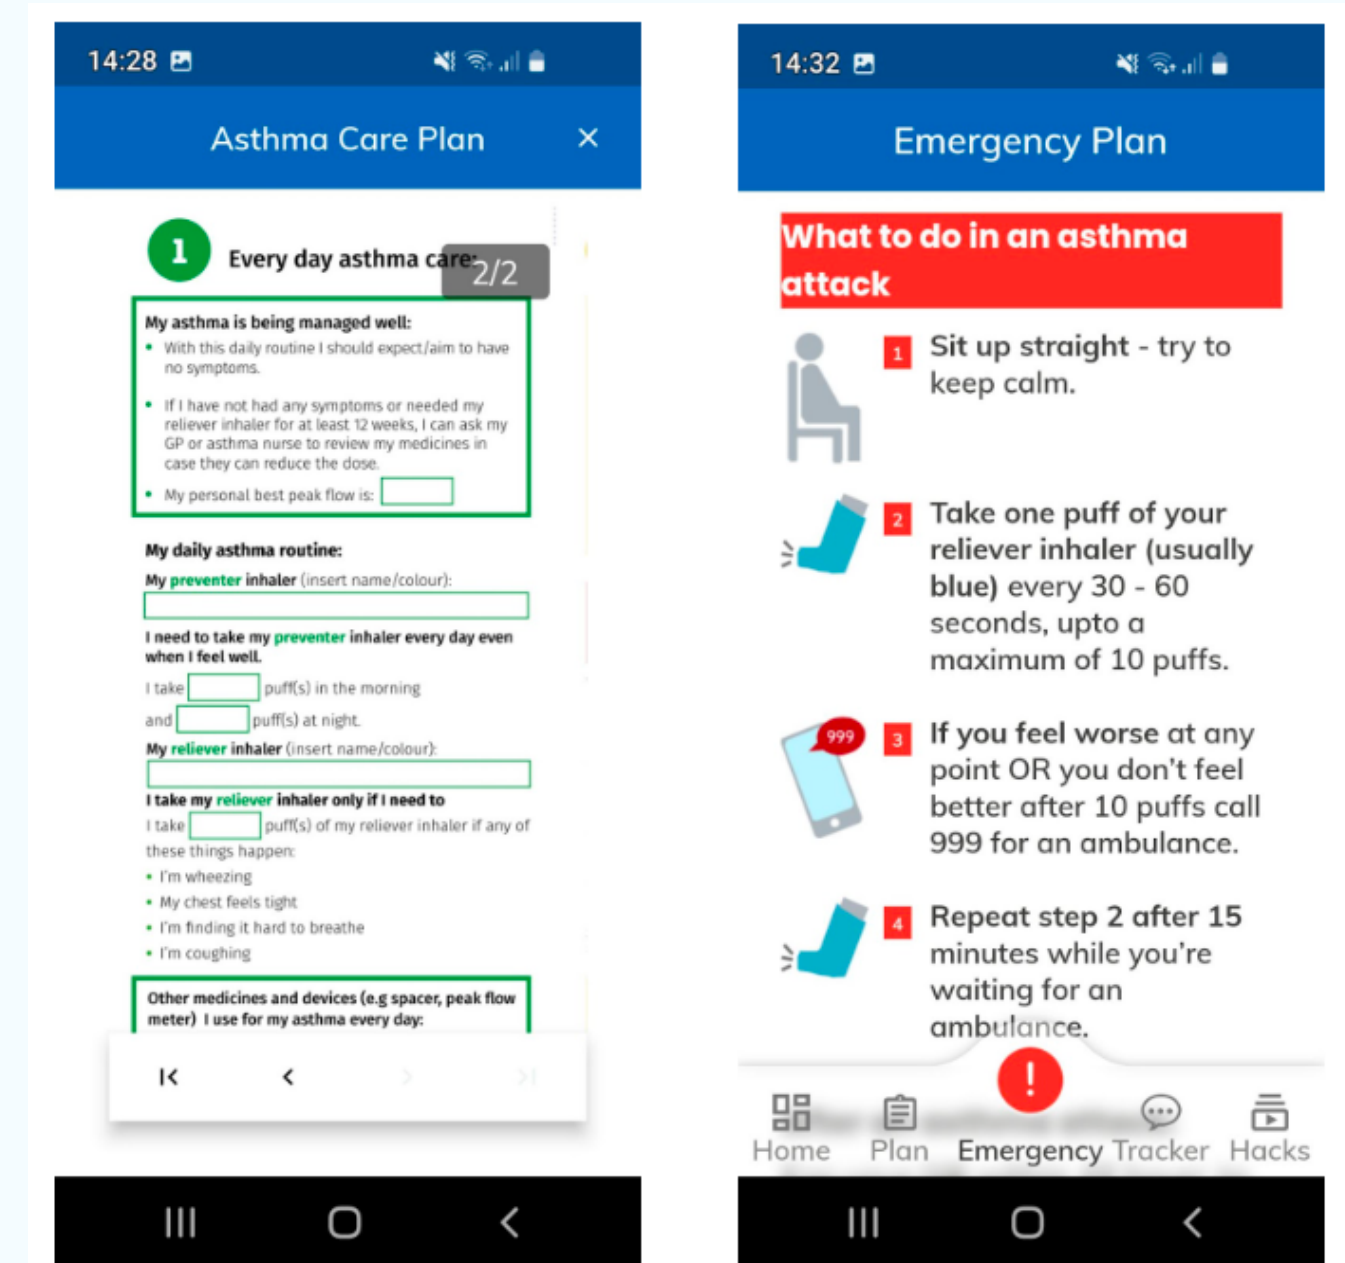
14:28

Asthma Care Plan ×

1 Every day asthma care 2/2

My asthma is being managed well:
• With this daily routine I should expect/aim to have no symptoms.
• If I have not had any symptoms or needed my reliever inhaler for at least 12 weeks, I can ask my GP or asthma nurse to review my medicines in case they can reduce the dose.
• My personal best peak flow is:

My daily asthma routine:
My preventer inhaler (insert name/colour):

I need to take my preventer inhaler every day even when I feel well.
I take puff(s) in the morning
and puff(s) at night.
My reliever inhaler (insert name/colour):

I take my reliever inhaler only if I need to
I take puff(s) of my reliever inhaler if any of these things happen:
• I'm wheezing
• My chest feels tight
• I'm finding it hard to breathe
• I'm coughing

Other medicines and devices (e.g spacer, peak flow meter) I use for my asthma every day:

14:32

Emergency Plan

What to do in an asthma attack

1 Sit up straight - try to keep calm.

2 Take one puff of your reliever inhaler (usually blue) every 30 - 60 seconds, upto a maximum of 10 puffs.

999
3 If you feel worse at any point OR you don't feel better after 10 puffs call 999 for an ambulance.

4 Repeat step 2 after 15 minutes while you're waiting for an ambulance.

!
Home Plan Emergency Tracker Hacks